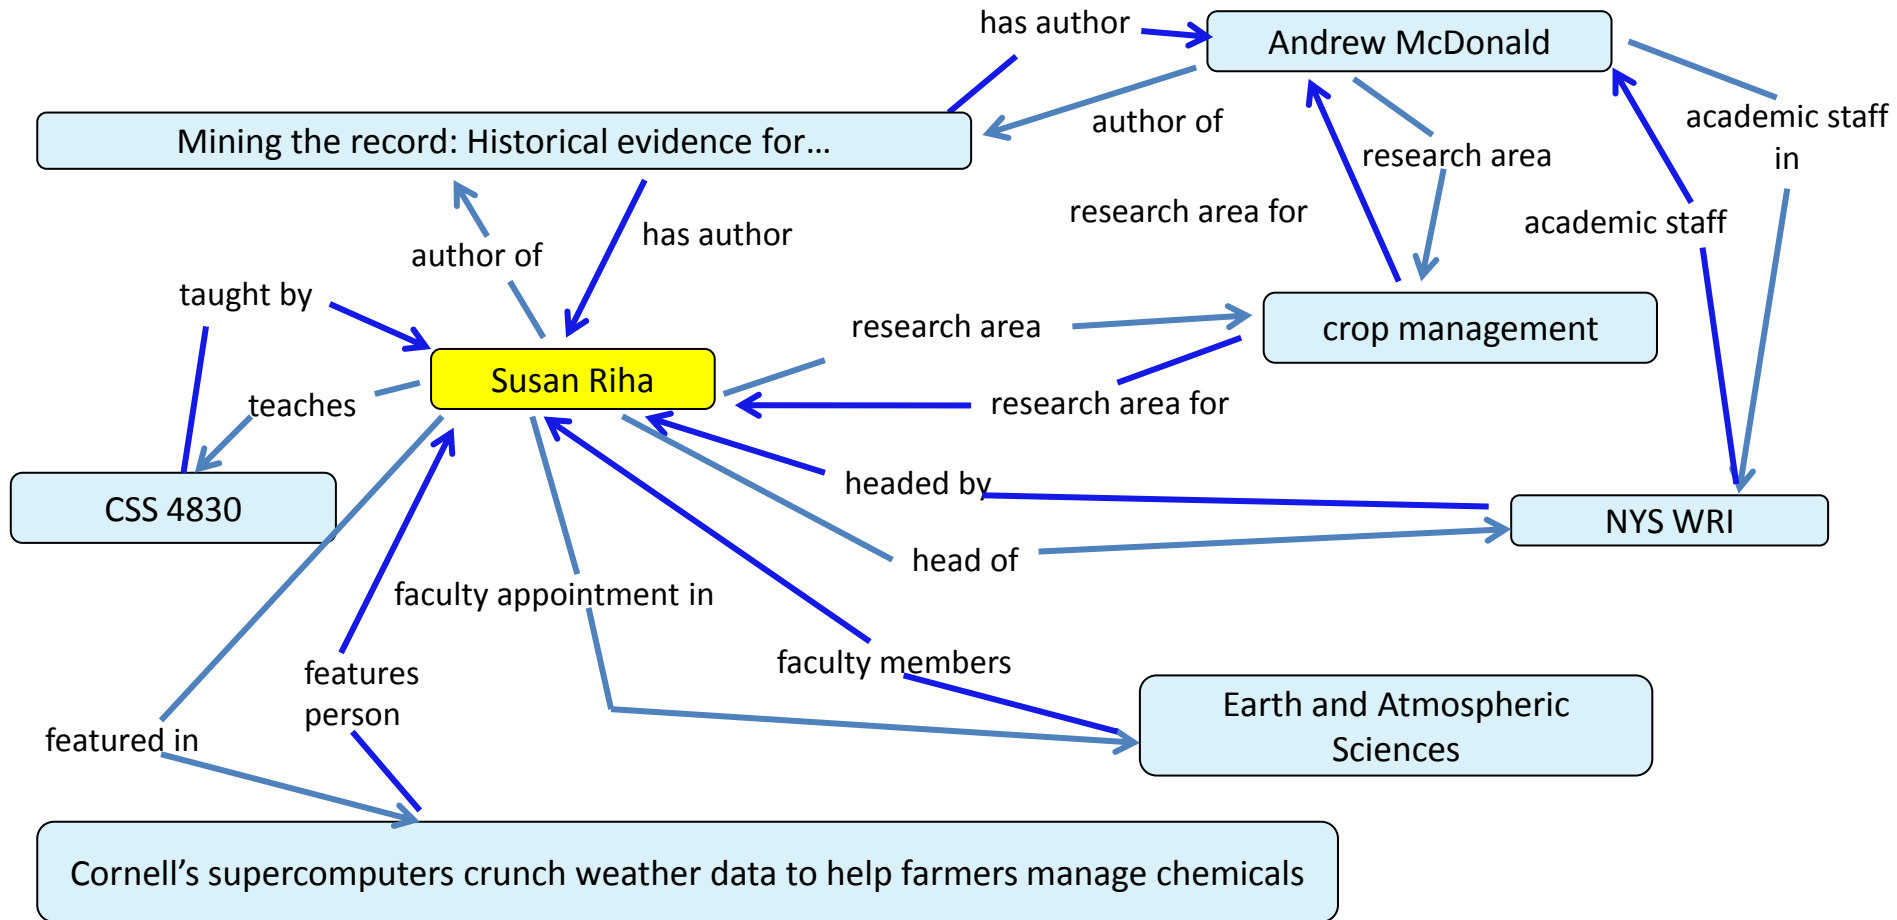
has author

Andrew McDonald

Mining the record: Historical evidence for…

author of

academic staff in

research area

research area for

academic staff

has author

author of

taught by

research area

crop management

Susan Riha

teaches

research area for

CSS 4830

headed by

NYS WRI

head of

faculty appointment in

faculty members

features person

Earth and Atmospheric Sciences

featured in

Cornell’s supercomputers crunch weather data to help farmers manage chemicals